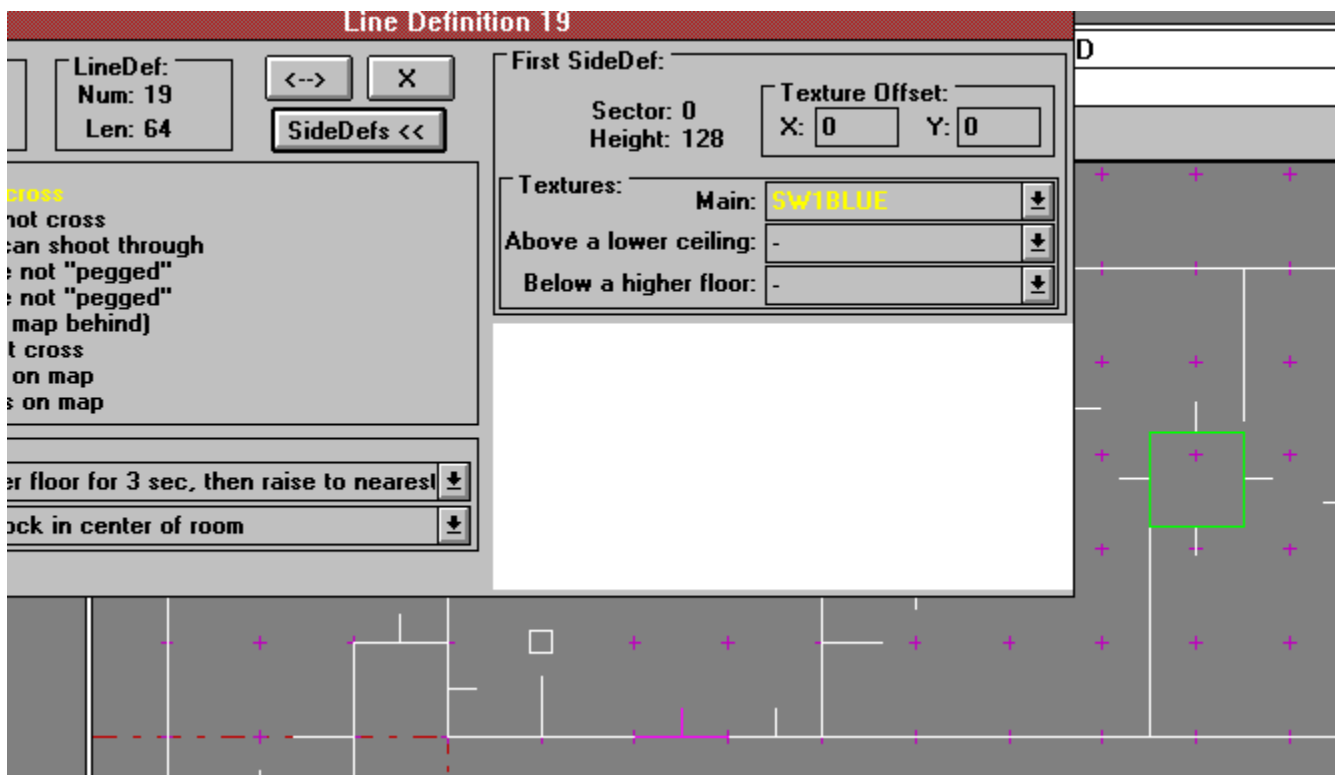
Line Definition 19

LineDef:
Num: 19
Len: 64

<-->
X
SideDefs <<

cross
not cross
can shoot through
e not "pegged"
e not "pegged"
map behind)
t cross
on map
s on map

er floor for 3 sec, then raise to nearest
ock in center of room

First SideDef:
Sector: 0
Height: 128

Texture Offset:
X: 0
Y: 0

Textures:
Main: SW1BLUE
Above a lower ceiling: -
Below a higher floor: -

D